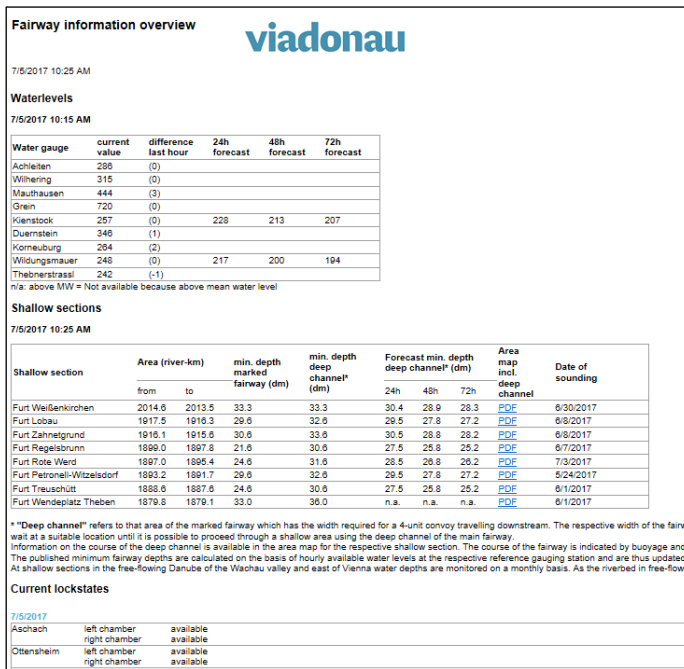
Fairway information overview

viadonau

7/5/2017 10:25 AM

Waterlevels

7/5/2017 10:15 AM

| Water gauge | current value | difference last hour | 24h forecast | 48h forecast | 72h forecast |
|---|---|---|---|---|---|
| Achleiten | 286 | (0) | | | |
| Wilhering | 315 | (0) | | | |
| Mauthausen | 444 | (3) | | | |
| Grein | 720 | (0) | | | |
| Kienstock | 257 | (0) | 228 | 213 | 207 |
| Duernstein | 346 | (1) | | | |
| Korneuburg | 264 | (2) | | | |
| Wildungsmauer | 248 | (0) | 217 | 200 | 194 |
| Thebnerstrassl | 242 | (-1) | | | |

n/a: above MW = Not available because above mean water level

Shallow sections

7/5/2017 10:25 AM

| Shallow section | Area (river-km) from | to | min. depth marked fairway (dm) | min. depth deep channel* (dm) | Forecast min. depth deep channel* (dm) 24h | 48h | 72h | Area map incl. deep channel | Date of sounding |
|---|---|---|---|---|---|---|---|---|---|
| Furt Weißenkirchen | 2014.6 | 2013.5 | 33.3 | 33.3 | 30.4 | 28.9 | 28.3 | PDF | 6/30/2017 |
| Furt Lobau | 1917.5 | 1916.3 | 29.6 | 32.6 | 29.5 | 27.8 | 27.2 | PDF | 6/8/2017 |
| Furt Zahnetgrund | 1916.1 | 1915.6 | 30.6 | 33.6 | 30.5 | 28.8 | 28.2 | PDF | 6/8/2017 |
| Furt Regelsbrunn | 1899.0 | 1897.8 | 21.6 | 30.6 | 27.5 | 25.8 | 25.2 | PDF | 6/7/2017 |
| Furt Rote Werd | 1897.0 | 1895.4 | 24.6 | 31.6 | 28.5 | 26.8 | 26.2 | PDF | 7/3/2017 |
| Furt Petronell-Witzelsdorf | 1893.2 | 1891.7 | 29.6 | 32.6 | 29.5 | 27.8 | 27.2 | PDF | 5/24/2017 |
| Furt Treuschütt | 1888.6 | 1887.6 | 24.6 | 30.6 | 27.5 | 25.8 | 25.2 | PDF | 6/1/2017 |
| Furt Wendeplatz Theben | 1879.8 | 1879.1 | 33.0 | 36.0 | n.a. | n.a. | n.a. | PDF | 6/1/2017 |

* "Deep channel" refers to that area of the marked fairway which has the width required for a 4-unit convoy travelling downstream. The respective width of the fairw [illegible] wait at a suitable location until it is possible to proceed through a shallow area using the deep channel of the main fairway.
Information on the course of the deep channel is available in the area map for the respective shallow section. The course of the fairway is indicated by buoyage and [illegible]
The published minimum fairway depths are calculated on the basis of hourly available water levels at the respective reference gauging station and are thus updated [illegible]
At shallow sections in the free-flowing Danube of the Wachau valley and east of Vienna water depths are monitored on a monthly basis. As the riverbed in free-flow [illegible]

Current lockstates

7/5/2017

| | | |
|---|---|---|
| Aschach | left chamber | available |
| | right chamber | available |
| Ottensheim | left chamber | available |
| | right chamber | available |